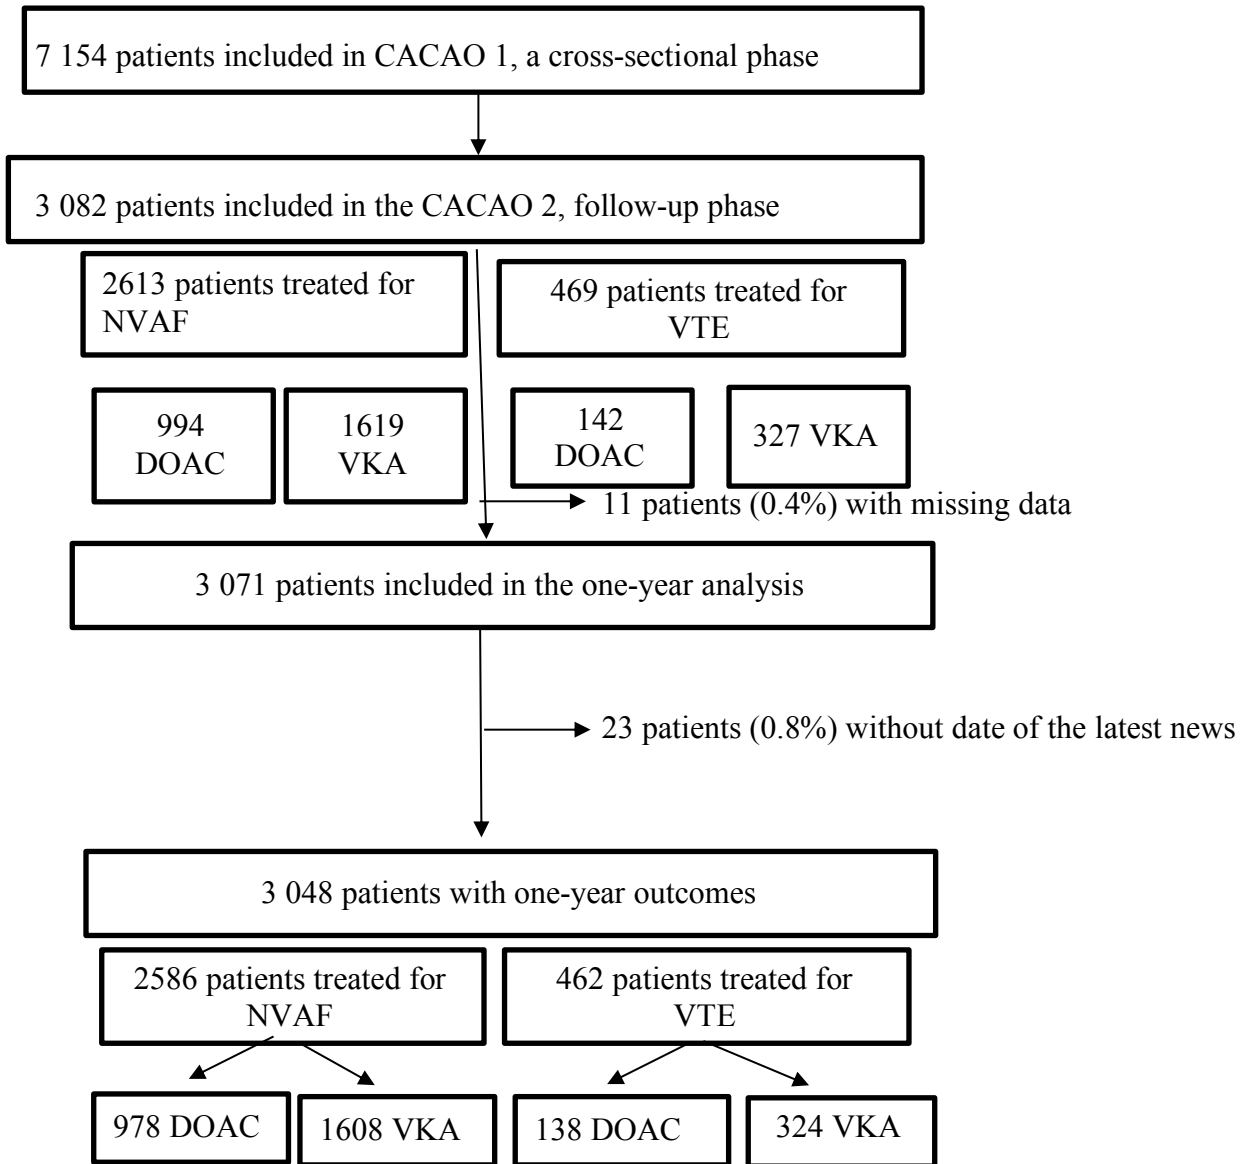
7 154 patients included in CACAO 1, a cross-sectional phase

3 082 patients included in the CACAO 2, follow-up phase

2613 patients treated for NVAF

469 patients treated for VTE

994 DOAC

1619 VKA

142 DOAC

327 VKA

11 patients (0.4%) with missing data

3 071 patients included in the one-year analysis

23 patients (0.8%) without date of the latest news

3 048 patients with one-year outcomes

2586 patients treated for NVAF

462 patients treated for VTE

978 DOAC

1608 VKA

138 DOAC

324 VKA